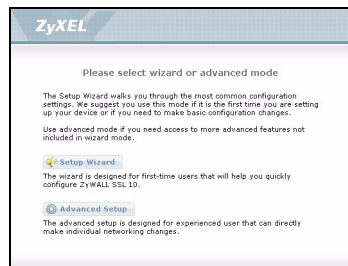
ZyXEL

Please select wizard or advanced mode

The Setup Wizard walks you through the most common configuration settings. We suggest you use this mode if it is the first time you are setting up your device or if you need to make basic configuration changes.

Use advanced mode if you need access to more advanced features not included in wizard mode.

Setup Wizard

The wizard is designed for first-time users that will help you quickly configure ZyWALL SSL 10.

Advanced Setup

The advanced setup is designed for experienced user that can directly make individual networking changes.